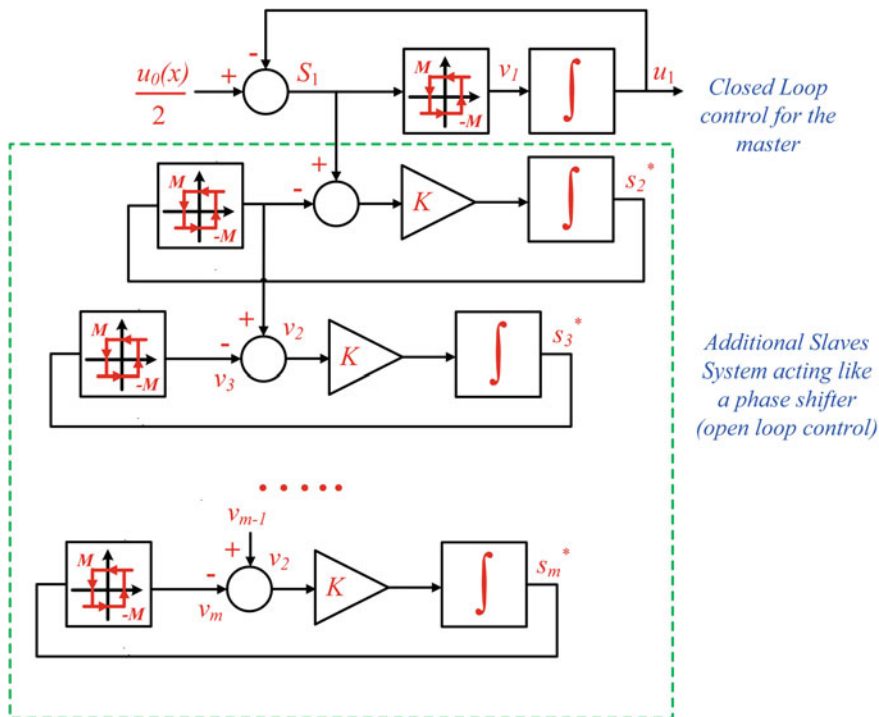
-
$\frac{u_0(x)}{2}$ + $S_1$ M -M $v_1$ $\int$ $u_1$

Closed Loop control for the master

+
M -M - K $\int$ $s_2^*$

+
M -M - $v_2$ K $\int$ $s_3^*$
$v_3$

Additional Slaves System acting like a phase shifter (open loop control)

• • • • •

$v_{m-1}$
+
M -M - $v_2$ K $\int$ $s_m^*$
$v_m$